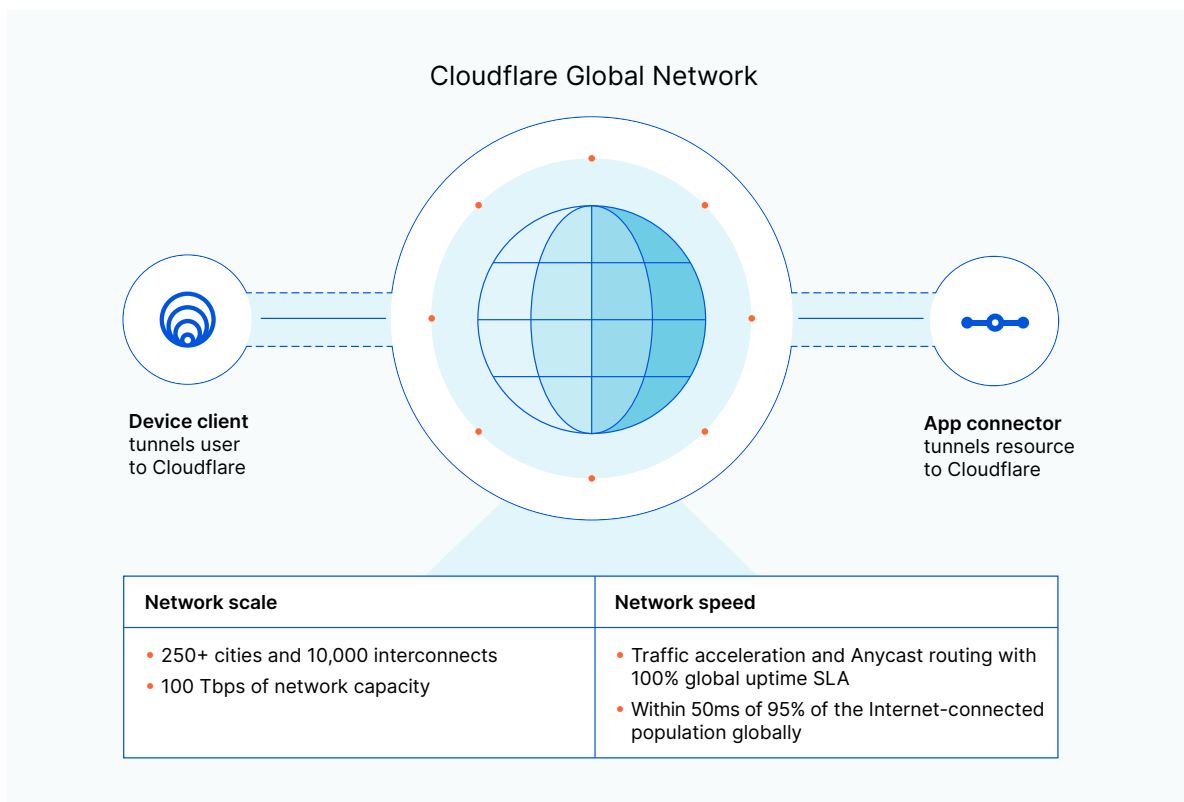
Cloudflare Global Network

**Device client**
tunnels user
to Cloudflare

**App connector**
tunnels resource
to Cloudflare

| Network scale | Network speed |
|---|---|
| • 250+ cities and 10,000 interconnects<br>• 100 Tbps of network capacity | • Traffic acceleration and Anycast routing with 100% global uptime SLA<br>• Within 50ms of 95% of the Internet-connected population globally |